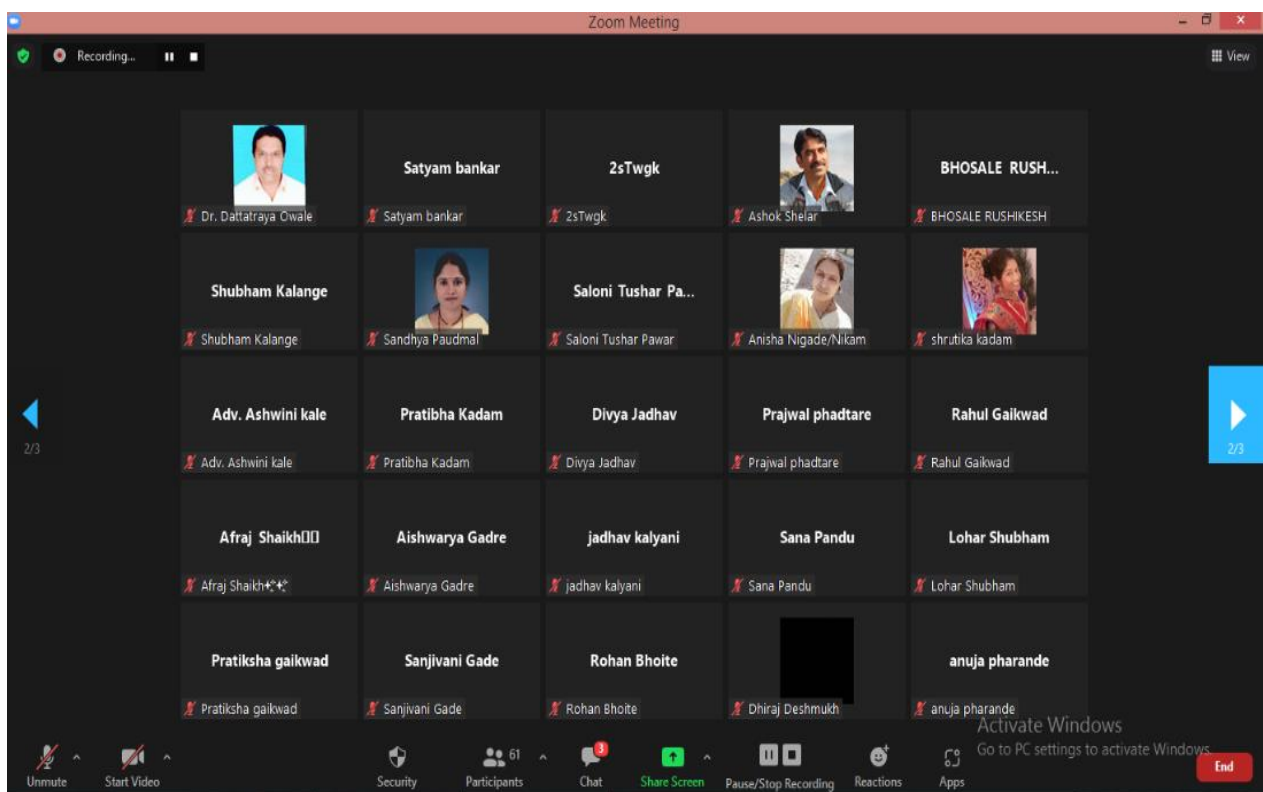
Zoom Meeting

Recording...

View

Dr. Dattatraya Owale

Satyam bankar
Satyam bankar

2sTwgk
2sTwgk

Ashok Shelar

BHOSALE RUSH...
BHOSALE RUSHIKESH

Shubham Kalange
Shubham Kalange

Sandhya Paudmal

Saloni Tushar Pa...
Saloni Tushar Pawar

Anisha Nigade/Nikam

shrutika kadam

Adv. Ashwini kale
Adv. Ashwini kale

Pratibha Kadam
Pratibha Kadam

Divya Jadhav
Divya Jadhav

Prajwal phadtare
Prajwal phadtare

Rahul Gaikwad
Rahul Gaikwad

2/3

2/3

Afraj Shaikh
Afraj Shaikh

Aishwarya Gadre
Aishwarya Gadre

jadhav kalyani
jadhav kalyani

Sana Pandu
Sana Pandu

Lohar Shubham
Lohar Shubham

Pratiksha gaikwad
Pratiksha gaikwad

Sanjivani Gade
Sanjivani Gade

Rohan Bhoite
Rohan Bhoite

Dhiraj Deshmukh

anuja pharande
anuja pharande

Activate Windows
Go to PC settings to activate Windows.

Unmute   Start Video   Security   61 Participants   3 Chat   Share Screen   Pause/Stop Recording   Reactions   Apps   End